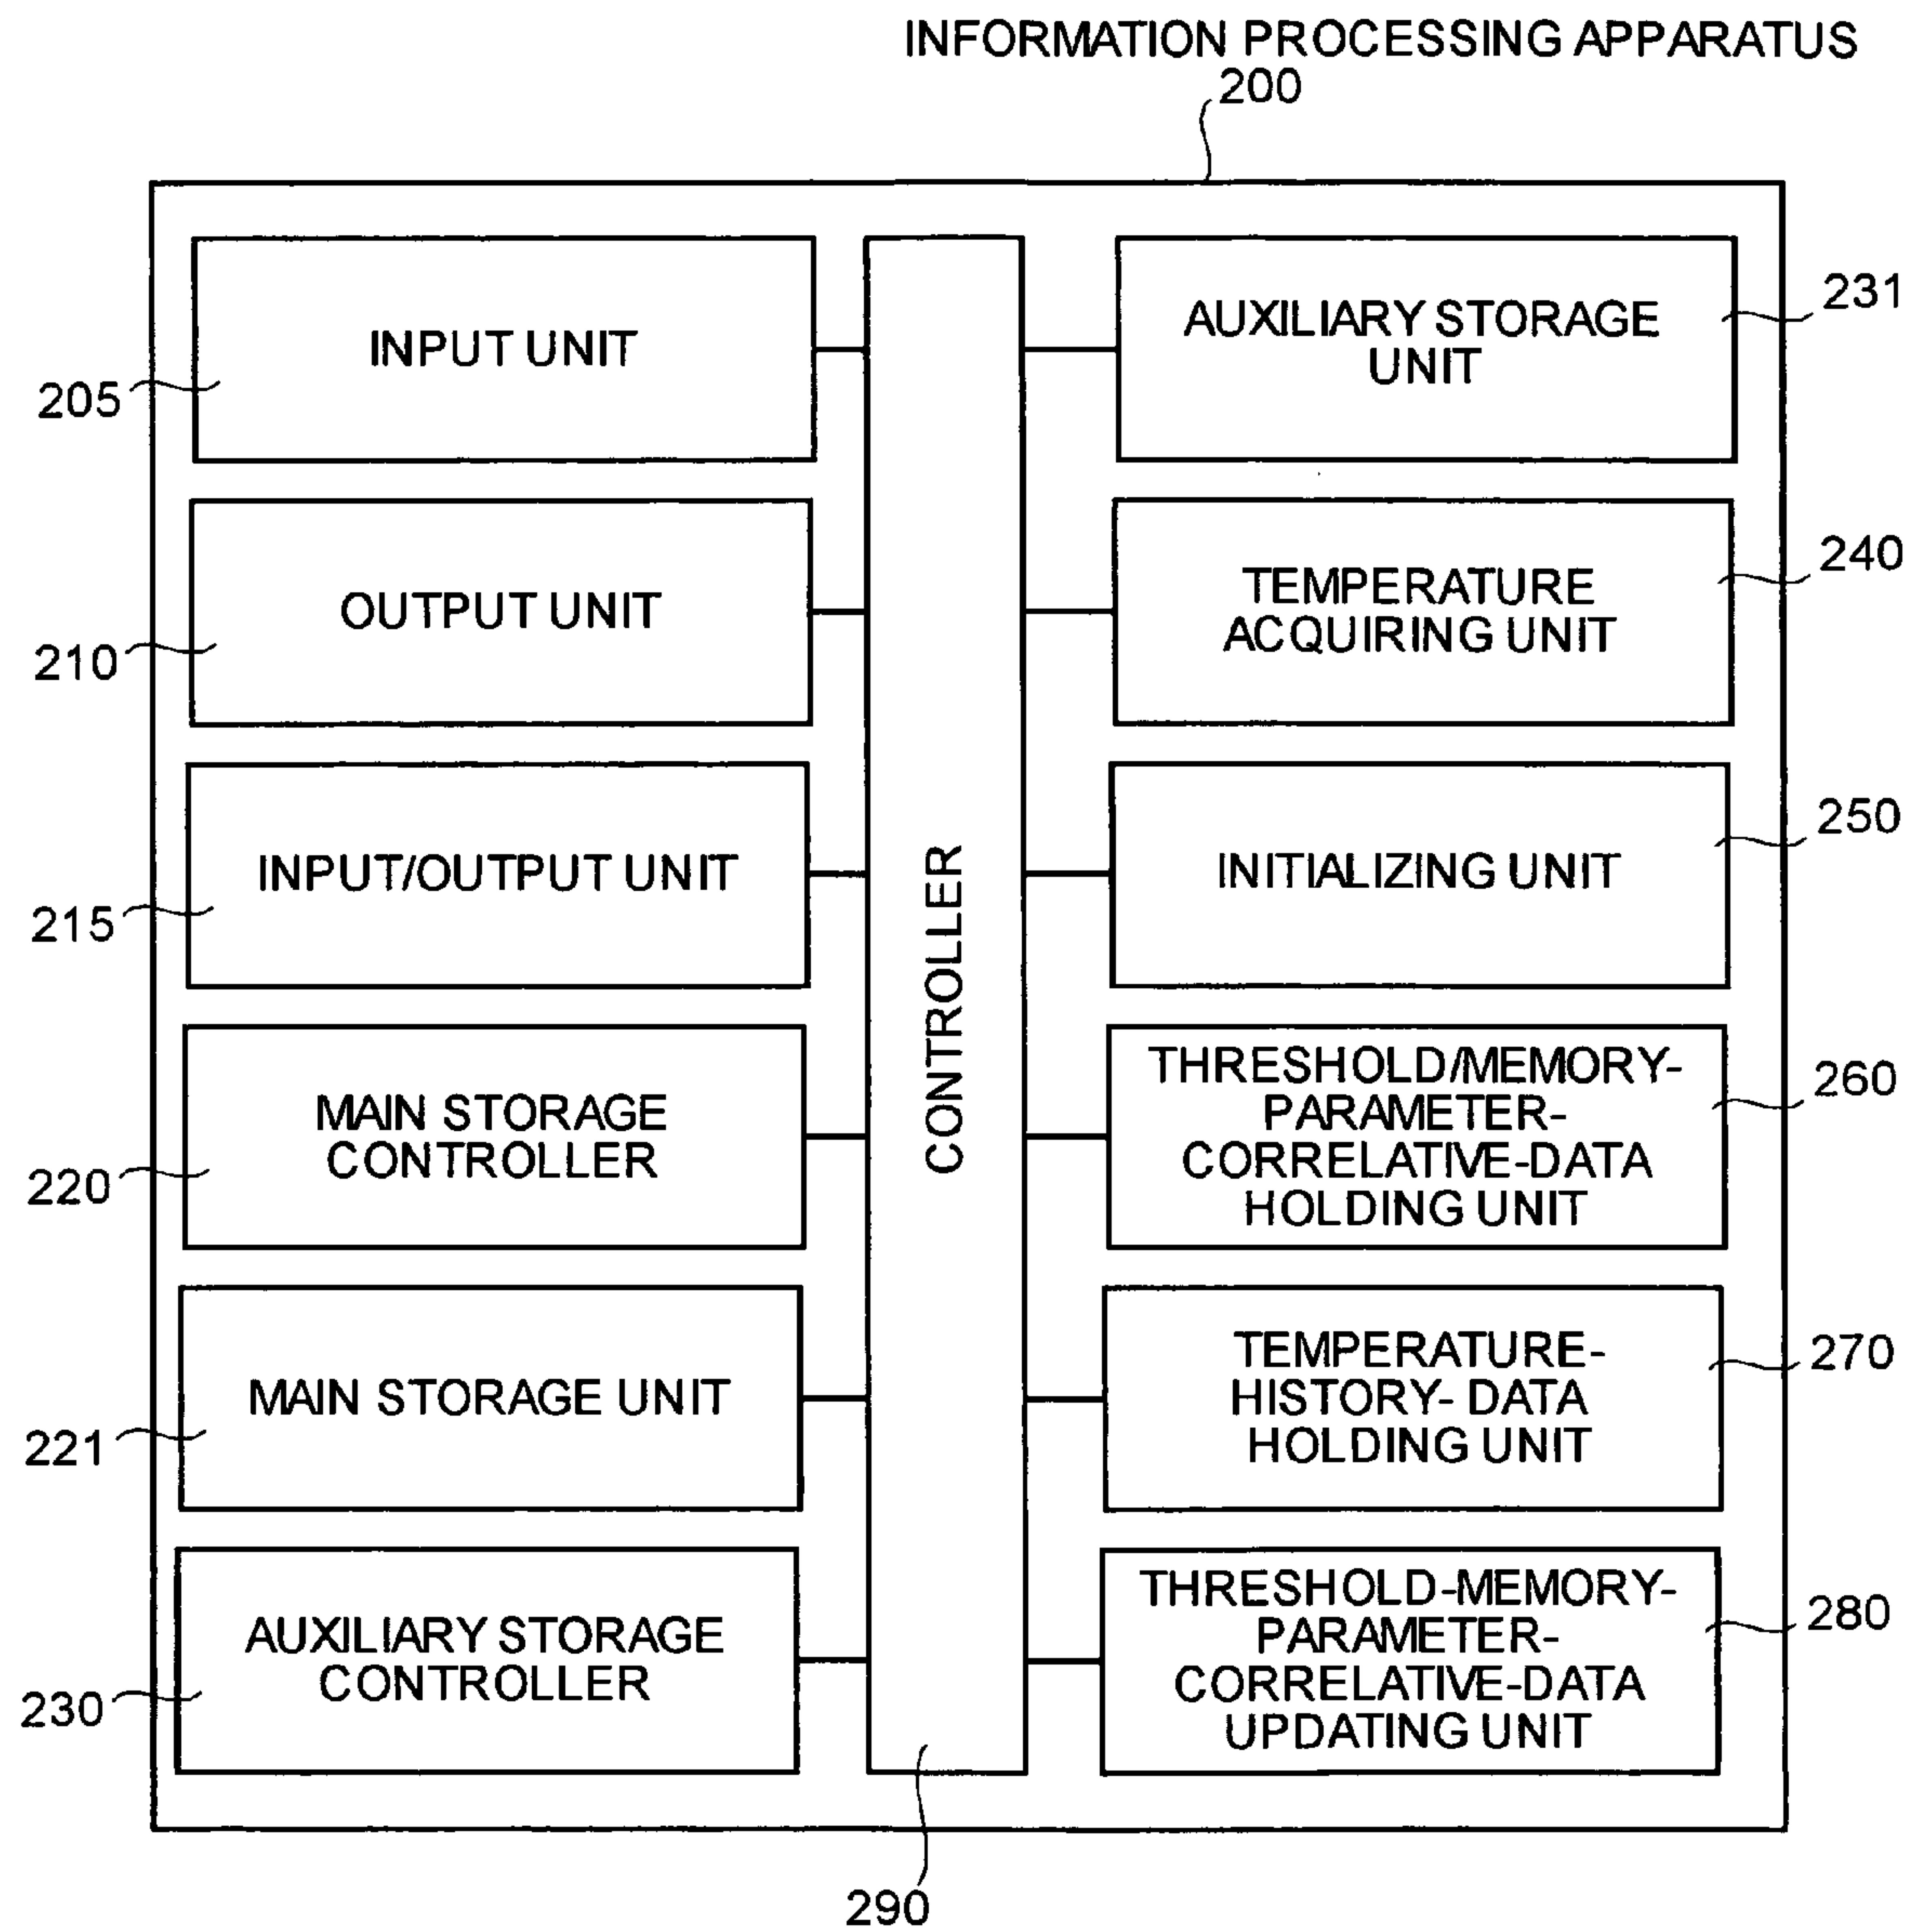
INFORMATION PROCESSING APPARATUS
200

INPUT UNIT
205

OUTPUT UNIT
210

INPUT/OUTPUT UNIT
215

MAIN STORAGE CONTROLLER
220

MAIN STORAGE UNIT
221

AUXILIARY STORAGE CONTROLLER
230

CONTROLLER
290

AUXILIARY STORAGE UNIT
231

TEMPERATURE ACQUIRING UNIT
240

INITIALIZING UNIT
250

THRESHOLD/MEMORY-PARAMETER-CORRELATIVE-DATA HOLDING UNIT
260

TEMPERATURE-HISTORY- DATA HOLDING UNIT
270

THRESHOLD-MEMORY-PARAMETER-CORRELATIVE-DATA UPDATING UNIT
280